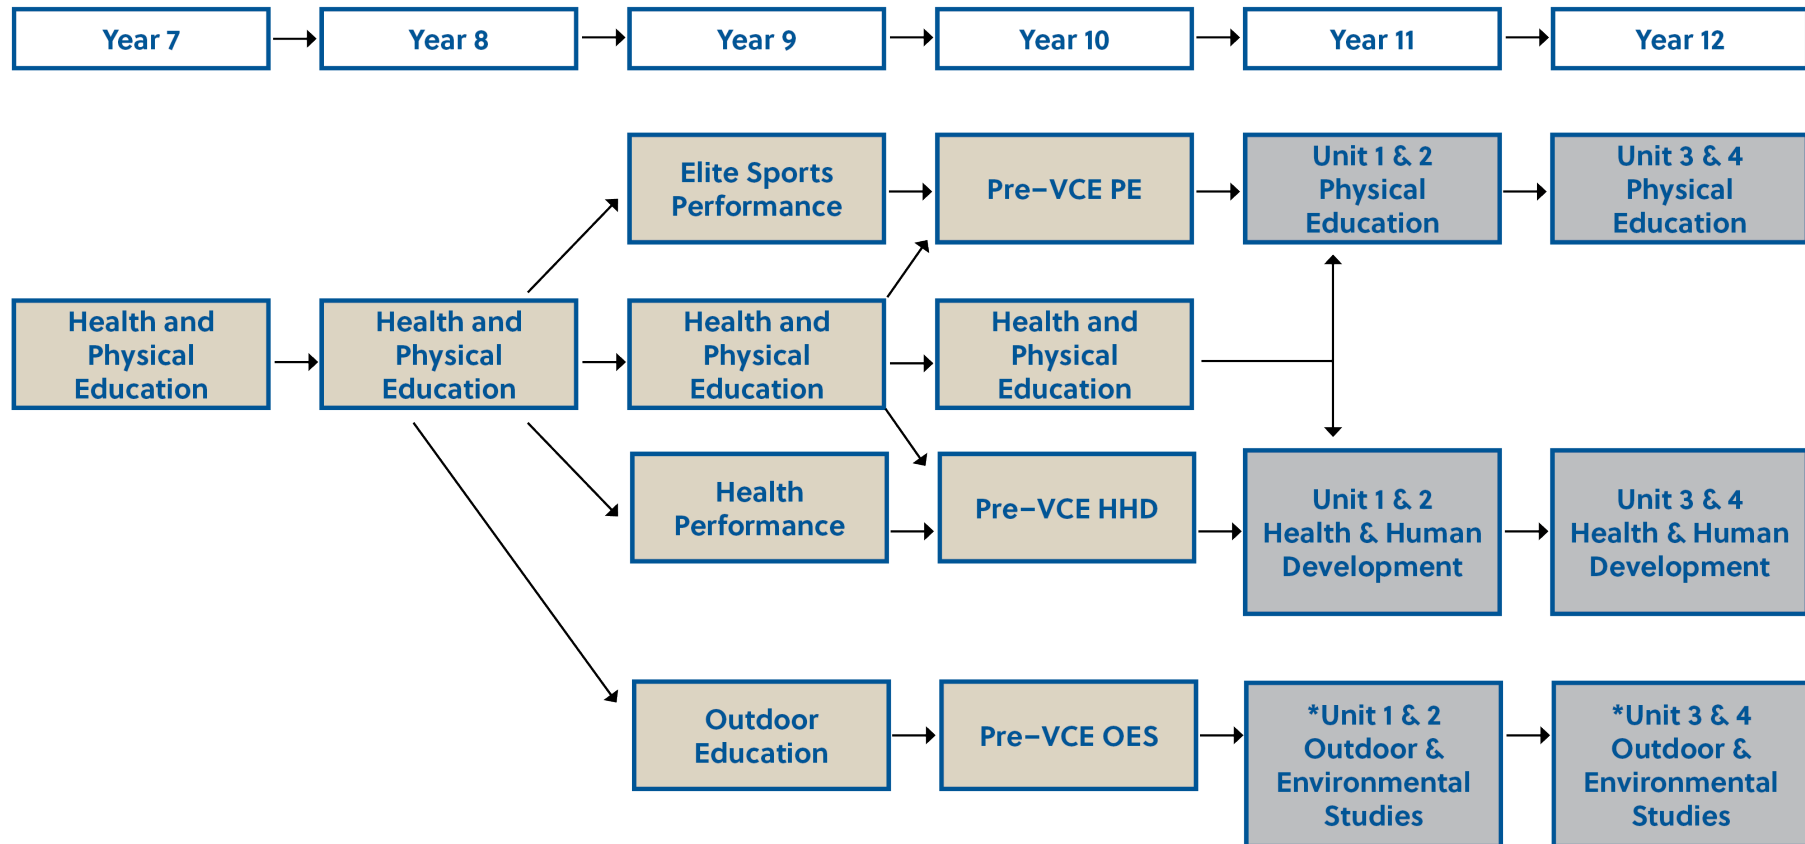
Year 7

Year 8

Year 9

Year 10

Year 11

Year 12

Elite Sports Performance

Pre–VCE PE

Unit 1 & 2 Physical Education

Unit 3 & 4 Physical Education

Health and Physical Education

Health and Physical Education

Health and Physical Education

Health and Physical Education

Health Performance

Pre–VCE HHD

Unit 1 & 2 Health & Human Development

Unit 3 & 4 Health & Human Development

Outdoor Education

Pre–VCE OES

*Unit 1 & 2 Outdoor & Environmental Studies

*Unit 3 & 4 Outdoor & Environmental Studies